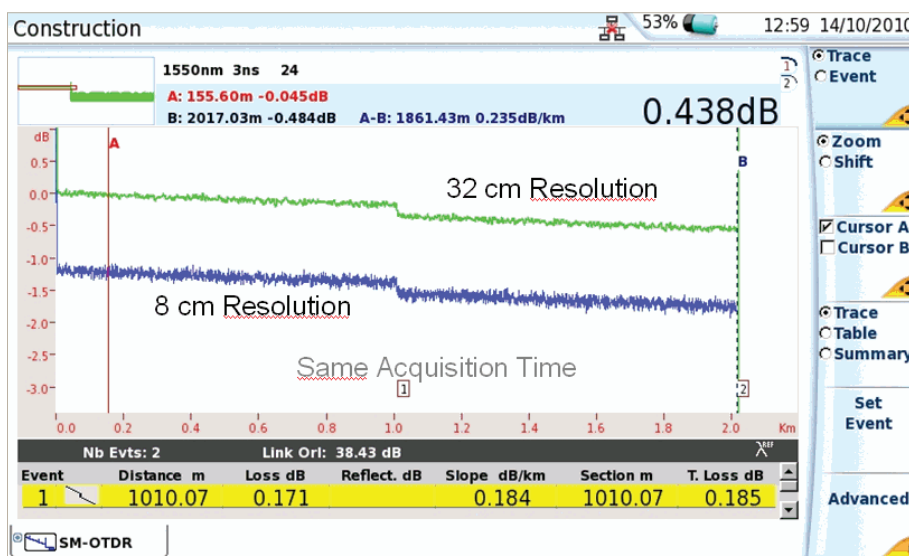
Construction
53%
12:59 14/10/2010

1550nm 3ns 24
A: 155.60m -0.045dB
B: 2017.03m -0.484dB A-B: 1861.43m 0.235dB/km
0.438dB

1
2

Trace
Event

Zoom
Shift

Cursor A
Cursor B

Trace
Table
Summary

Set Event

Advanced

dB
0.5
0.0
-0.5
-1.0
-1.5
-2.0
-2.5
-3.0
A
B
32 cm Resolution
8 cm Resolution
Same Acquisition Time
1
2
0.0 0.2 0.4 0.6 0.8 1.0 1.2 1.4 1.6 1.8 2.0 Km

Nb Evts: 2 Link Orl: 38.43 dB

| Event | | Distance m | Loss dB | Reflect. dB | Slope dB/km | Section m | T. Loss dB |
|---|---|---|---|---|---|---|---|
| 1 | | 1010.07 | 0.171 | | 0.184 | 1010.07 | 0.185 |

SM-OTDR